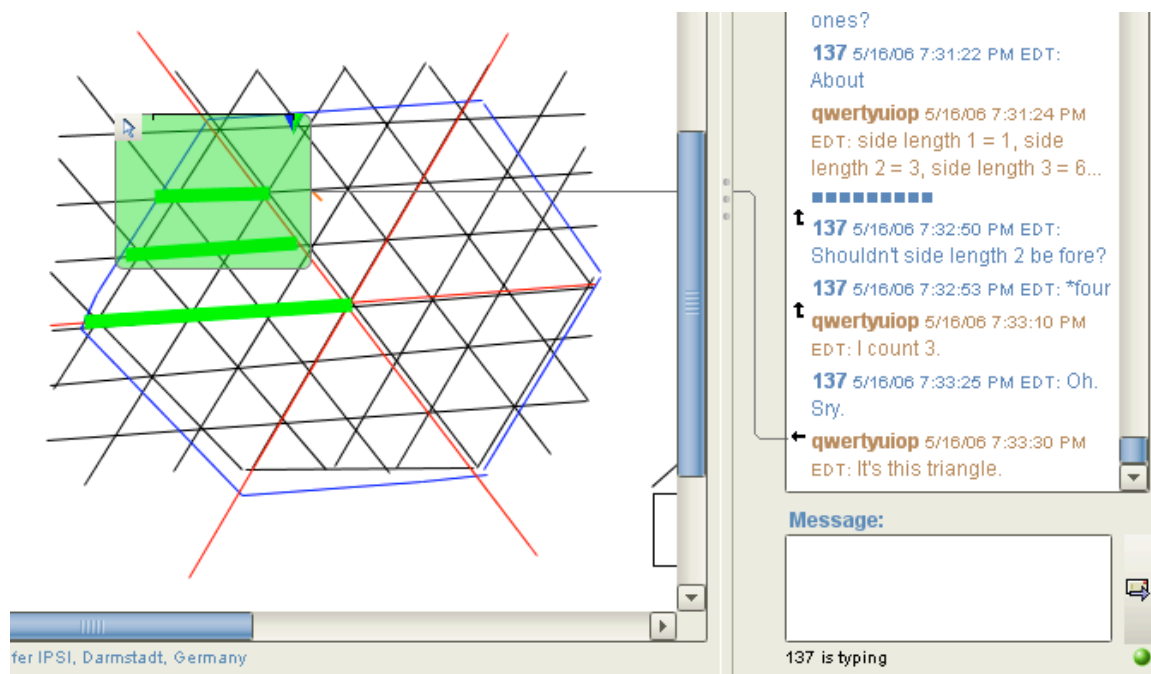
ones?

137 5/16/06 7:31:22 PM EDT: About

qwertyuiop 5/16/06 7:31:24 PM EDT: side length 1 = 1, side length 2 = 3, side length 3 = 6...

137 5/16/06 7:32:50 PM EDT: Shouldn't side length 2 be fore?

137 5/16/06 7:32:53 PM EDT: *four

qwertyuiop 5/16/06 7:33:10 PM EDT: I count 3.

137 5/16/06 7:33:25 PM EDT: Oh. Sry.

qwertyuiop 5/16/06 7:33:30 PM EDT: It's this triangle.

Message:

137 is typing

fer IPSI, Darmstadt, Germany